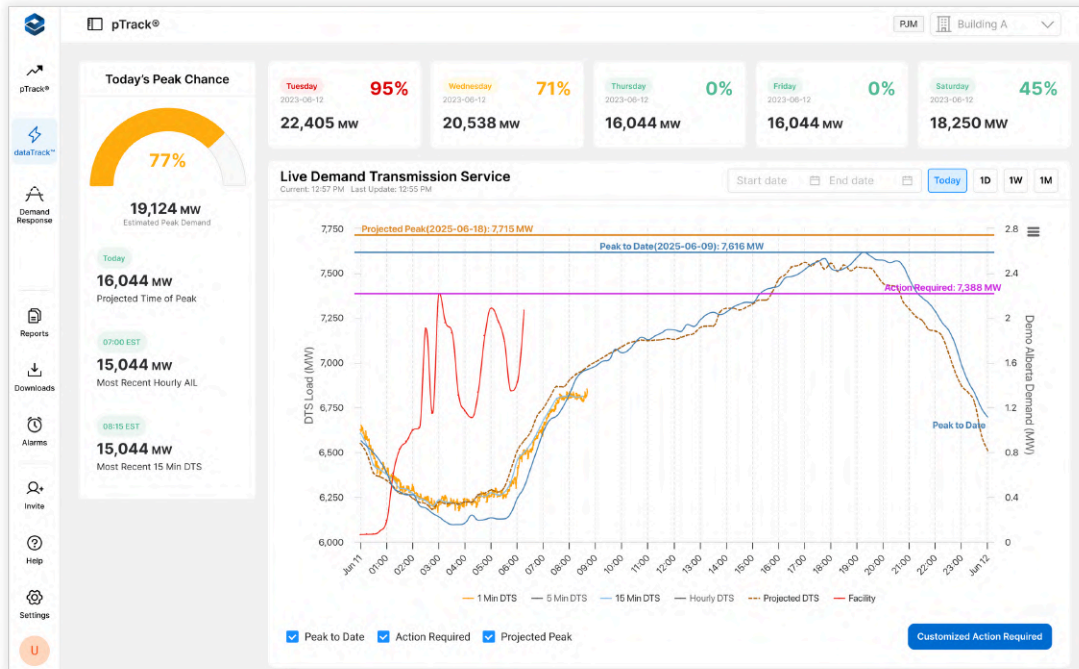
pTrack®

PJM Building A

pTrack®
dataTrack™
Demand Response
Reports
Downloads
Alarms
Invite
Help
Settings
U

Today's Peak Chance

77%

19,124 MW
Estimated Peak Demand

Today
16,044 MW
Projected Time of Peak

07:00 EST
15,044 MW
Most Recent Hourly AIL

08:15 EST
15,044 MW
Most Recent 15 Min DTS

Tuesday
2023-06-12
95%
22,405 MW

Wednesday
2023-06-12
71%
20,538 MW

Thursday
2023-06-12
0%
16,044 MW

Friday
2023-06-12
0%
16,044 MW

Saturday
2023-06-12
45%
18,250 MW

Live Demand Transmission Service
Current: 12:57 PM Last Update: 12:55 PM

Start date End date Today 1D 1W 1M

Projected Peak(2025-06-18): 7,715 MW
Peak to Date(2025-06-09): 7,616 MW
Action Required: 7,388 MW
Peak to Date

DTS Load (MW)
Demo Alberta Demand (MW)

7,750
7,500
7,250
7,000
6,750
6,500
6,250
6,000

2.8
2.4
2
1.6
1.2
0.8
0.4
0

Jun 11 01:00 02:00 03:00 04:00 05:00 06:00 07:00 08:00 09:00 10:00 11:00 12:00 13:00 14:00 15:00 16:00 17:00 18:00 19:00 20:00 21:00 22:00 23:00 Jun 12

1 Min DTS 5 Min DTS 15 Min DTS Hourly DTS Projected DTS Facility

Peak to Date Action Required Projected Peak

Customized Action Required